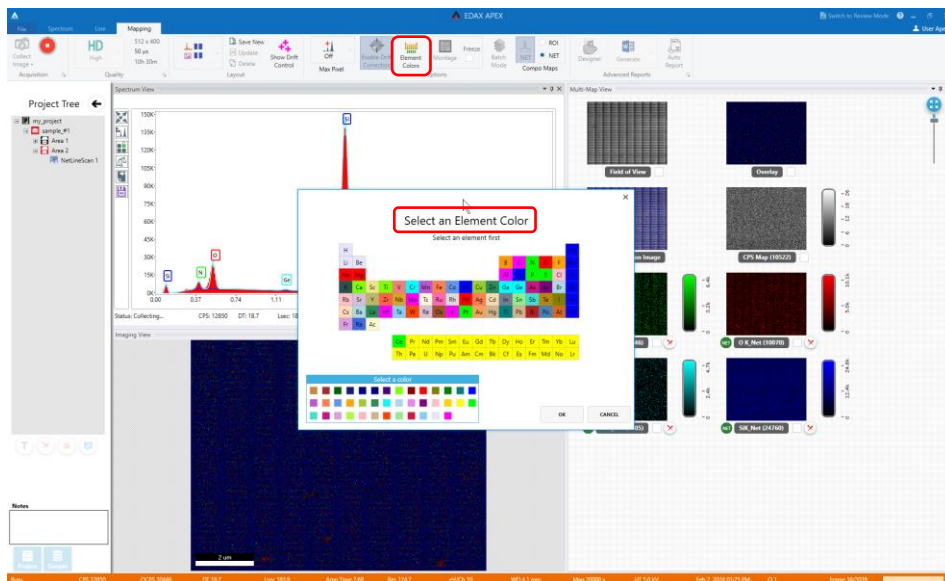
EDAX APEX

Switch to Review Mode

File Spectrum Line Mapping

User Apex

Collect Image

HD High

512 x 400
50 µs
10h 30m

Save New
Update
Delete

Show Drift Control

Off
Max Pixel

Enable Drift Correction

Element Colors

Montage

Freeze

Batch Mode

NET

ROI
NET

Compo Maps

Designer

Generate

Auto Report

Acquisition Quality Layout Options Advanced Reports

Project Tree

my_project
sample_#1
Area 1
Area 2
NetLineScan 1

Spectrum View

150K
135K
120K
105K
90K
75K
60K
45K
30K
15K
0K

0.00 0.37 0.74 1.11

Si
O
N
C
Ge

Status: Collecting... CPS: 12850 DT: 18.7 Lsec: 18

Imaging View

2 um

Notes

Multi-Map View

Field of View

Overlay

CPS Map (10522)

O K_Net (10070)

SiK_Net (24760)

Select an Element Color

Select an element first

H
Li Be
Na Mg
K Ca Sc Ti V Cr Mn Fe Co Ni Cu Zn Ga Ge As Se Br
Rb Sr Y Zr Nb Mo Tc Ru Rh Pd Ag Cd In Sn Sb Te I
Cs Ba La Hf Ta W Re Os Ir Pt Au Hg Tl Pb Bi Po At
Fr Ra Ac
B C N O F
Al Si P S Cl

Ce Pr Nd Pm Sm Eu Gd Tb Dy Ho Er Tm Yb Lu
Th Pa U Np Pu Am Cm Bk Cf Es Fm Md No Lr

Select a color

OK CANCEL